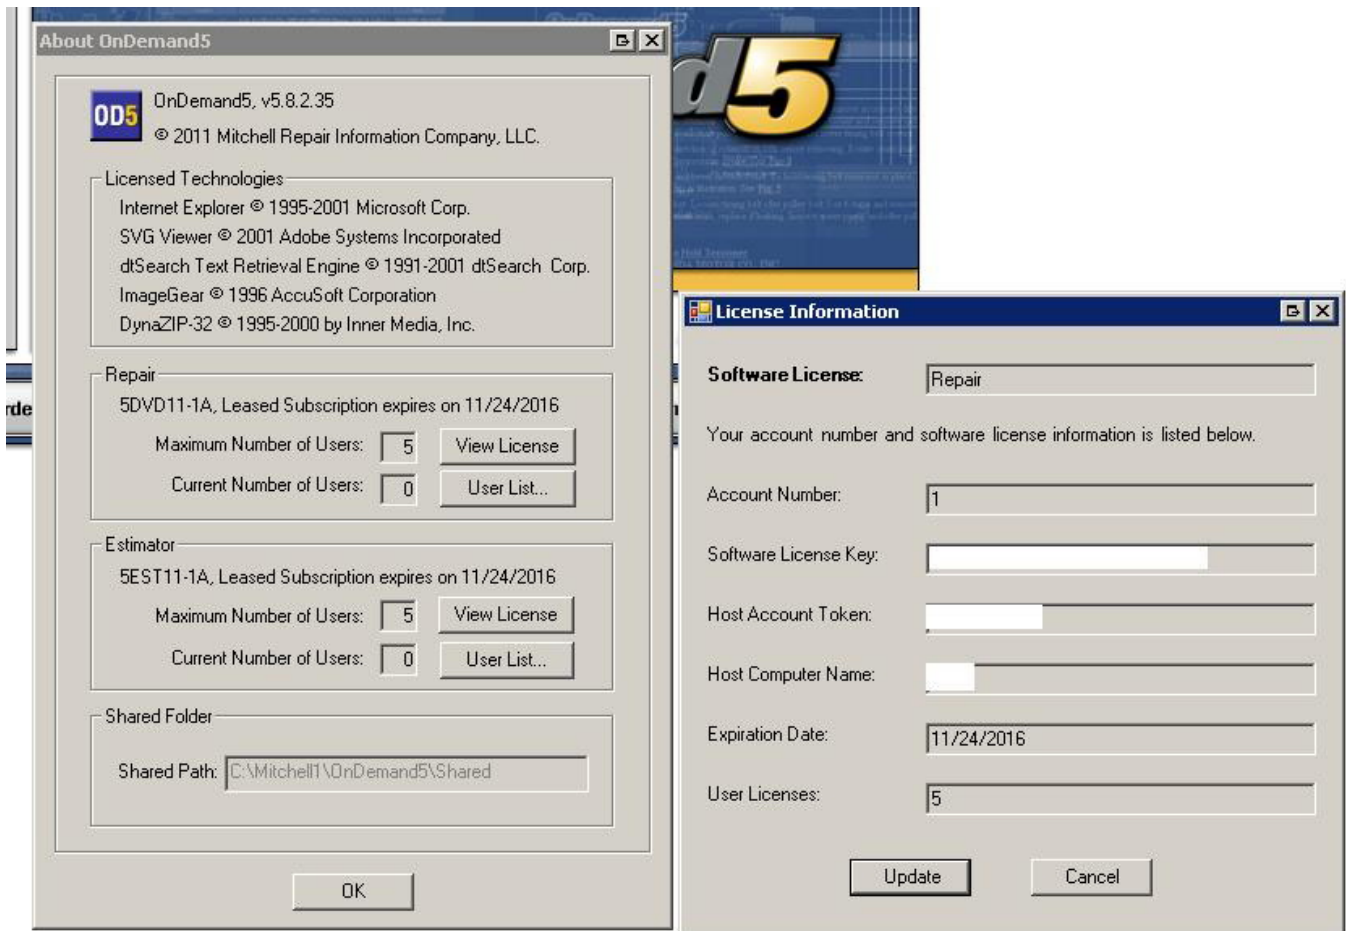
About OnDemand5

OD5

OnDemand5, v5.8.2.35

© 2011 Mitchell Repair Information Company, LLC.

Licensed Technologies

Internet Explorer © 1995-2001 Microsoft Corp.
SVG Viewer © 2001 Adobe Systems Incorporated
dtSearch Text Retrieval Engine © 1991-2001 dtSearch Corp.
ImageGear © 1996 AccuSoft Corporation
DynaZIP-32 © 1995-2000 by Inner Media, Inc.

Repair

5DVD11-1A, Leased Subscription expires on 11/24/2016

Maximum Number of Users: 5 View License

Current Number of Users: 0 User List...

Estimator

5EST11-1A, Leased Subscription expires on 11/24/2016

Maximum Number of Users: 5 View License

Current Number of Users: 0 User List...

Shared Folder

Shared Path: C:\Mitchell1\OnDemand5\Shared

OK

d5

rde

License Information

Software License: Repair

Your account number and software license information is listed below.

Account Number: 1

Software License Key:

Host Account Token:

Host Computer Name:

Expiration Date: 11/24/2016

User Licenses: 5

Update Cancel